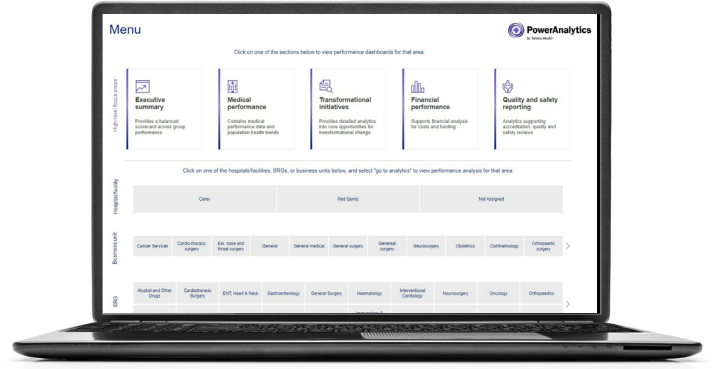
Menu

PowerAnalytics
by Telstra Health

Click on one of the sections below to view performance dashboards for that area:

High-level focus areas

Executive summary
Provides a balanced scorecard across group performance

Medical performance
Contains medical performance data and population health trends

Transformational initiatives
Provides detailed analytics into core opportunities for transformational change

Financial performance
Supports financial analysis for costs and funding

Quality and safety reporting
Analytics supporting accreditation, quality and safety reviews

Click on one of the hospitals/facilities, SROs, or business units below, and select "go to analytics" to view performance analysis for that area.

Hospital/facility

| Cairo | Red Sands | Not Assigned |
|---|---|---|

Business unit

| Cancer Services | Cardio-thoracic surgery | Ear, nose and throat surgery | General | General medical | General surgery | General surgery | Neurosurgery | Obstetrics | Ophthalmology | Orthopaedic surgery |
|---|---|---|---|---|---|---|---|---|---|---|

SRG

| Alcohol and Other Drugs | Cardiothoracic Surgery | ENT, Head & Neck | Gastroenterology | General Surgery | Haematology | Interventional Cardiology | Neurosurgery | Oncology | Orthopaedics |
|---|---|---|---|---|---|---|---|---|---|